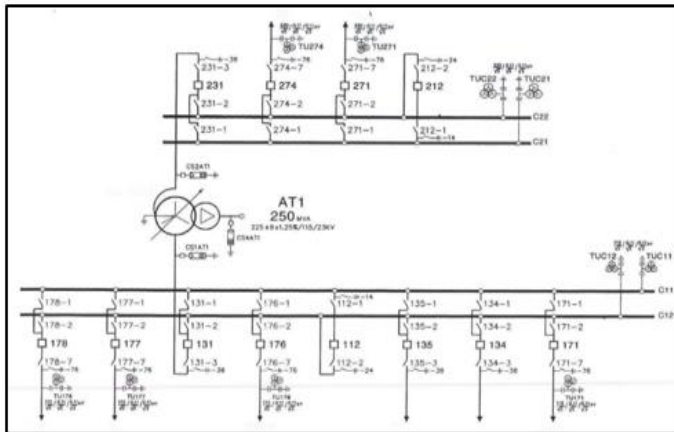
231-3
231
231-2
231-1
274-7
TU274
274
274-2
274-1
271-7
TU271
271
271-2
271-1
212-2
212
212-1
TUC22
TUC21
C22
C21
CS2AT1
AT1
250 MVA
225±8x1,25%/115/23kV
CS4AT1
CS1AT1
TUC12
TUC11
C11
C12
178-1
178-2
178
178-7
TU178
177-1
177-2
177
177-7
TU177
131-1
131-2
131
131-3
176-1
176-2
176
176-7
TU176
112-1
112
112-2
135-1
135-2
135
135-3
134-1
134-2
134
134-3
171-1
171-2
171
171-7
TU171